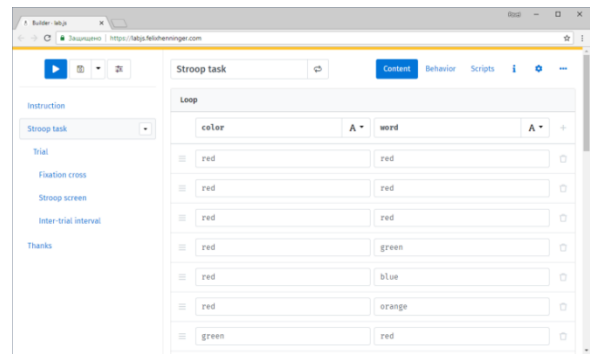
Builder - lab.js ×

Лоор

Защищено | https://labjs.felixhenninger.com

Instruction

Stroop task

Trial

Fixation cross

Stroop screen

Inter-trial interval

Thanks

Stroop task

Content Behavior Scripts

Loop

| color | A | word | A | + |
|---|---|---|---|---|
| red | | red | | |
| red | | red | | |
| red | | red | | |
| red | | green | | |
| red | | blue | | |
| red | | orange | | |
| green | | red | | |